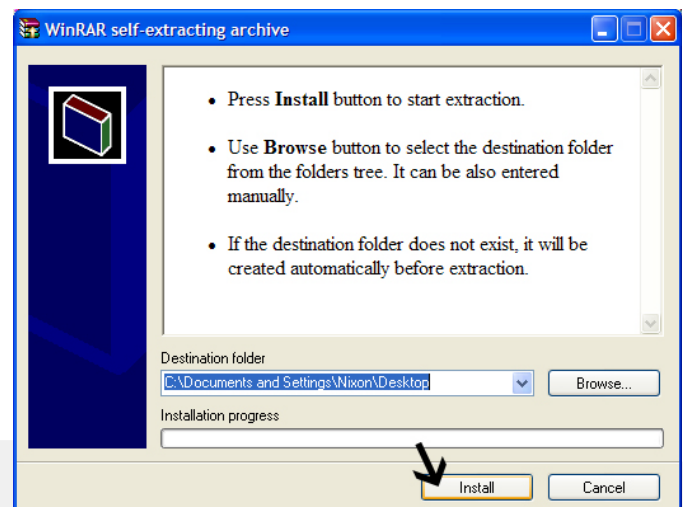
WinRAR self-extracting archive

• Press **Install** button to start extraction.

• Use **Browse** button to select the destination folder from the folders tree. It can be also entered manually.

• If the destination folder does not exist, it will be created automatically before extraction.

Destination folder

C:\Documents and Settings\Nixon\Desktop

Browse...

Installation progress

Install

Cancel